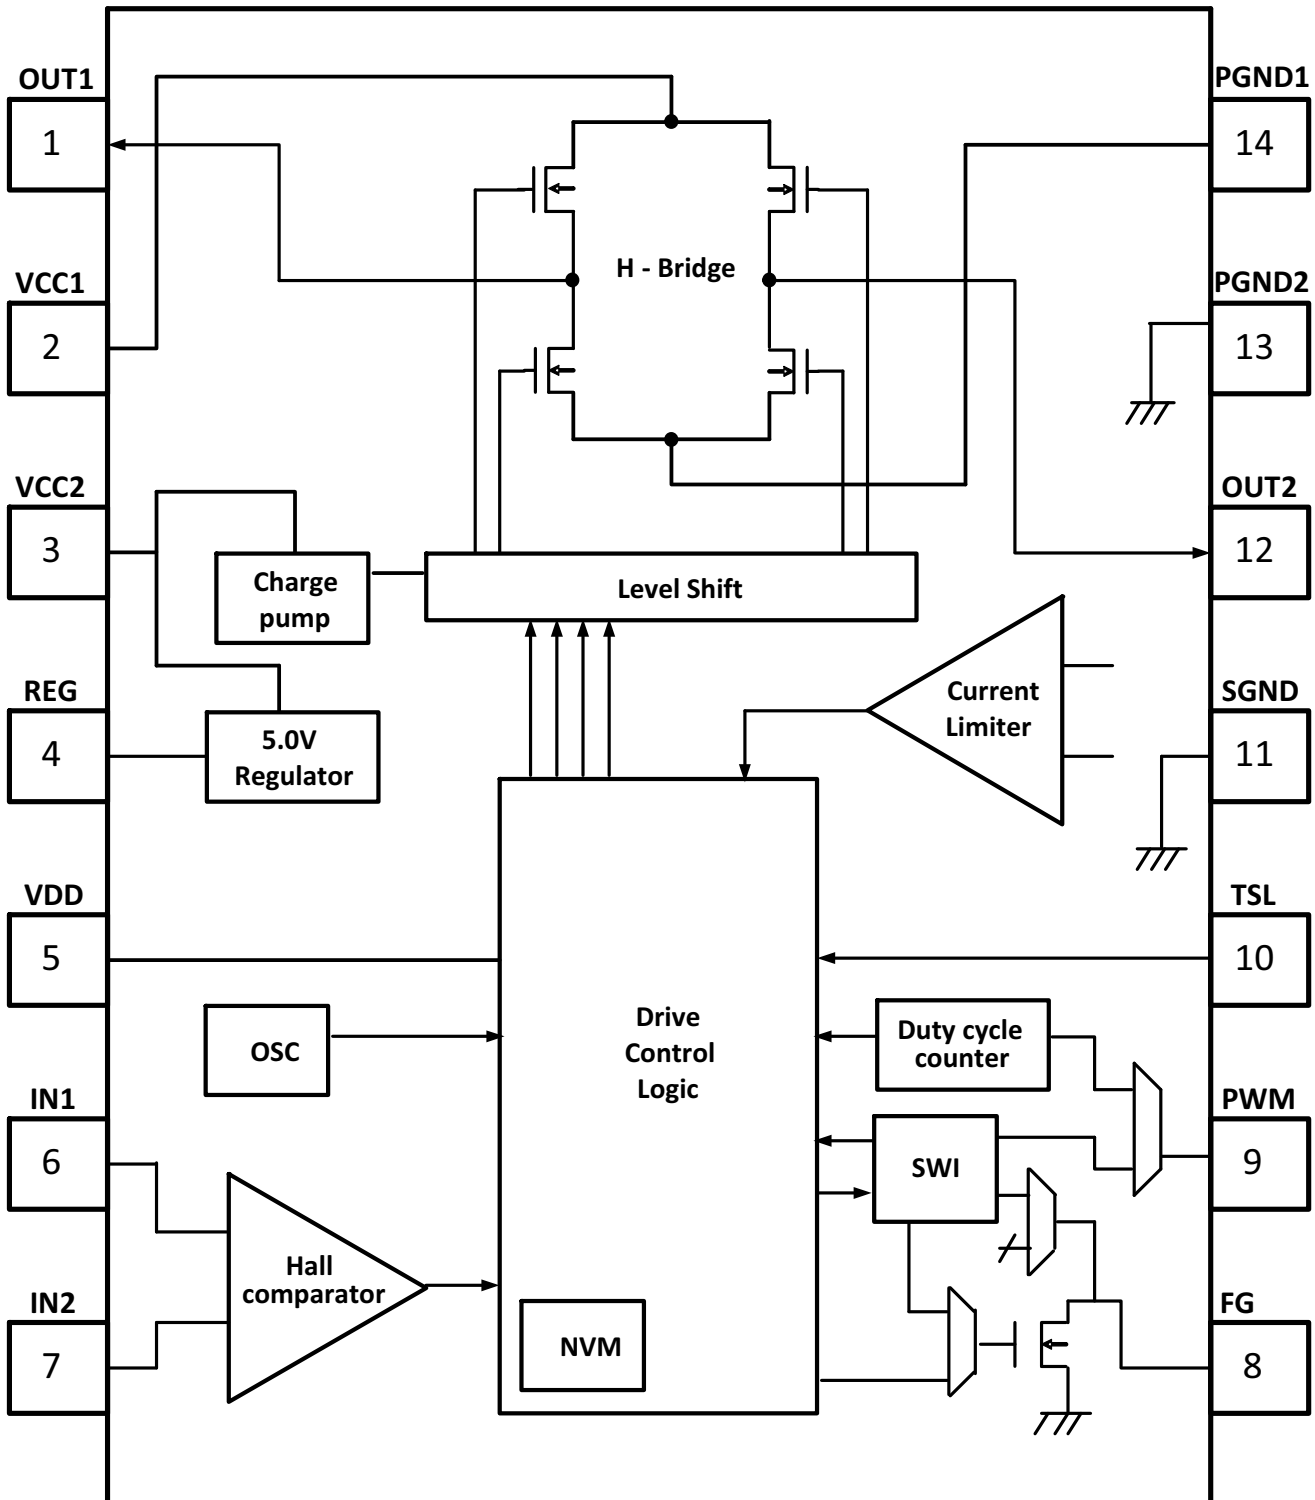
OUT1
1
VCC1
2
VCC2
3
REG
4
VDD
5
IN1
6
IN2
7

PGND1
14
PGND2
13
OUT2
12
SGND
11
TSL
10
PWM
9
FG
8

H - Bridge

Charge pump

Level Shift

5.0V Regulator

Current Limiter

Drive Control Logic

OSC

Duty cycle counter

SWI

Hall comparator

NVM